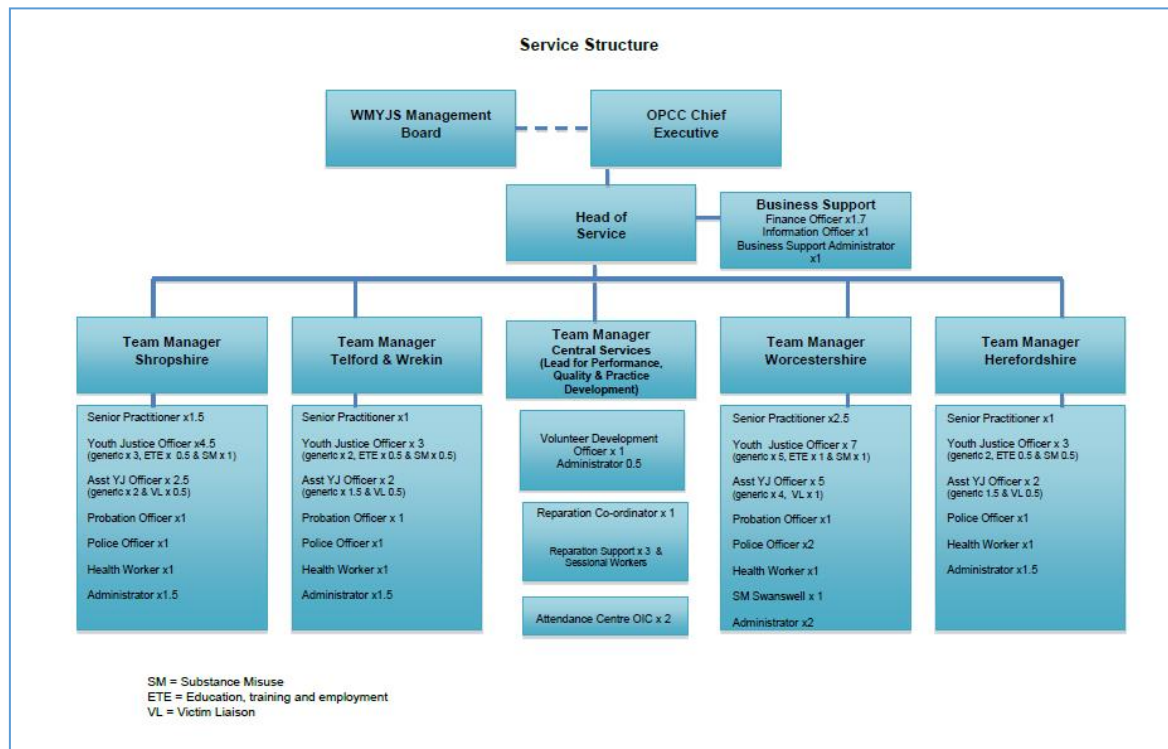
Service Structure

WMYJS Management Board

OPCC Chief Executive

Head of Service

Business Support
Finance Officer x1.7
Information Officer x1
Business Support Administrator x1

Team Manager Shropshire

Senior Practitioner x1.5
Youth Justice Officer x4.5 (generic x 3, ETE x 0.5 & SM x 1)
Asst YJ Officer x 2.5 (generic x 2 & VL x 0.5)
Probation Officer x1
Police Officer x1
Health Worker x1
Administrator x1.5

Team Manager Telford & Wrekin

Senior Practitioner x1
Youth Justice Officer x 3 (generic x 2, ETE x 0.5 & SM x 0.5)
Asst YJ Officer x 2 (generic x 1.5 & VL 0.5)
Probation Officer x 1
Police Officer x1
Health Worker x1
Administrator x1.5

Team Manager Central Services (Lead for Performance, Quality & Practice Development)

Volunteer Development Officer x 1
Administrator 0.5

Reparation Co-ordinator x 1
Reparation Support x 3 & Sessional Workers

Attendance Centre OIC x 2

Team Manager Worcestershire

Senior Practitioner x2.5
Youth Justice Officer x 7 (generic x 5, ETE x 1 & SM x 1)
Asst YJ Officer x 5 (generic x 4, VL x 1)
Probation Officer x1
Police Officer x2
Health Worker x1
SM Swanswell x 1
Administrator x2

Team Manager Herefordshire

Senior Practitioner x1
Youth Justice Officer x 3 (generic 2, ETE 0.5 & SM 0.5)
Asst YJ Officer x 2 (generic 1.5 & VL 0.5)
Police Officer x1
Health Worker x1
Administrator x1.5

SM = Substance Misuse
ETE = Education, training and employment
VL = Victim Liaison